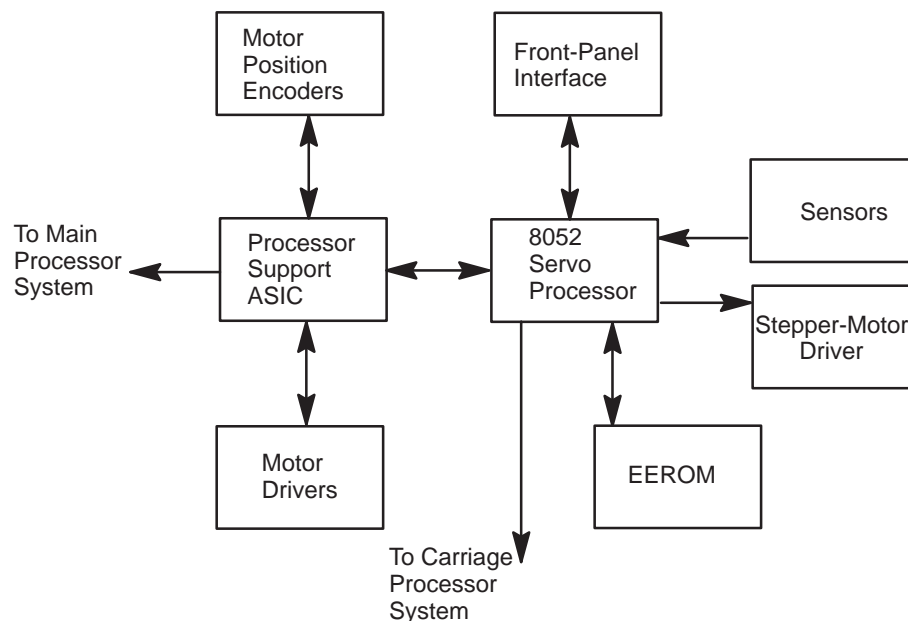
Motor Position Encoders

Front-Panel Interface

Sensors

To Main Processor System

Processor Support ASIC

8052 Servo Processor

Stepper-Motor Driver

Motor Drivers

EEROM

To Carriage Processor System